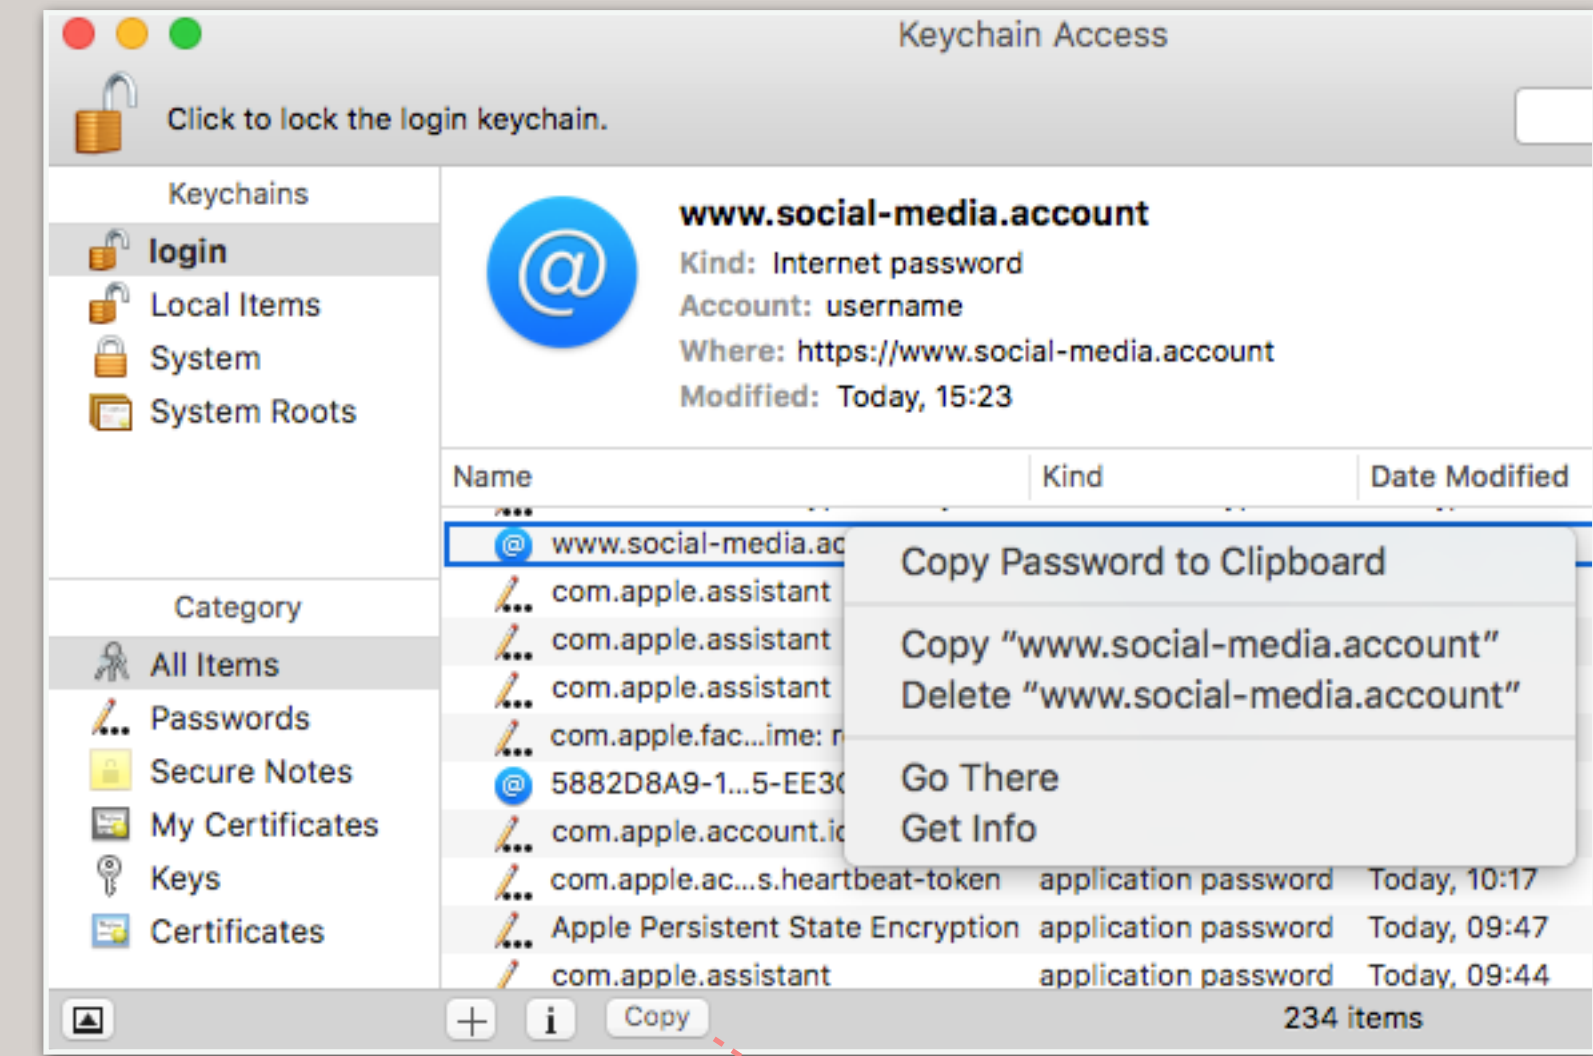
Keychain Access

Click to lock the login keychain.

Keychains
login
Local Items
System
System Roots

www.social-media.account
Kind: Internet password
Account: username
Where: https://www.social-media.account
Modified: Today, 15:23

| Name | Kind | Date Modified |
|---|---|---|
| www.social-media.ac | | |
| com.apple.assistant | | |
| com.apple.assistant | | |
| com.apple.assistant | | |
| com.apple.fac...ime: r | | |
| 5882D8A9-1...5-EE3( | | |
| com.apple.account.ic | | |
| com.apple.ac...s.heartbeat-token | application password | Today, 10:17 |
| Apple Persistent State Encryption | application password | Today, 09:47 |
| com.apple.assistant | application password | Today, 09:44 |

Copy Password to Clipboard
Copy "www.social-media.account"
Delete "www.social-media.account"
Go There
Get Info

Category
All Items
Passwords
Secure Notes
My Certificates
Keys
Certificates

+ i Copy
234 items